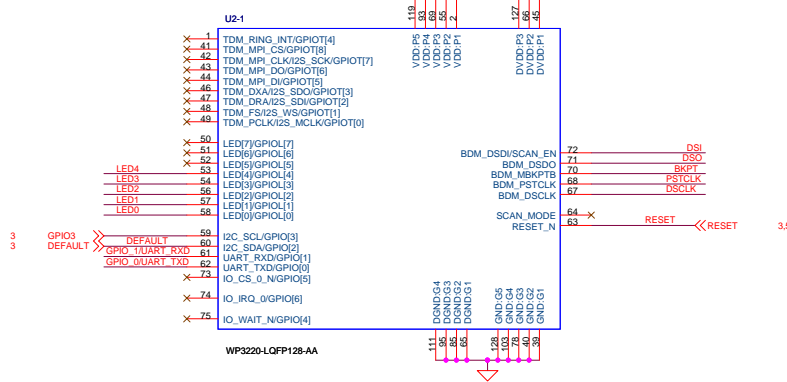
U2-1

119 93 69 55 2
VDD:P5 VDD:P4 VDD:P3 VDD:P2 VDD:P1

127 66 45
DVDD:P3 DVDD:P2 DVDD:P1

1 TDM_RING_INT/GPIOT[4]
41 TDM_MPI_CS/GPIOT[8]
42 TDM_MPI_CLK/I2S_SCK/GPIOT[7]
43 TDM_MPI_DO/GPIOT[6]
44 TDM_MPI_DI/GPIOT[5]
46 TDM_DXA/I2S_SDO/GPIOT[3]
47 TDM_DRA/I2S_SDI/GPIOT[2]
48 TDM_FS/I2S_WS/GPIOT[1]
49 TDM_PCLK/I2S_MCLK/GPIOT[0]

50 LED[7]/GPIOL[7]
51 LED[6]/GPIOL[6]
52 LED[5]/GPIOL[5]
LED4 53 LED[4]/GPIOL[4]
LED3 54 LED[3]/GPIOL[3]
LED2 56 LED[2]/GPIOL[2]
LED1 57 LED[1]/GPIOL[1]
LED0 58 LED[0]/GPIOL[0]

3 GPIO3 59 I2C_SCL/GPIO[3]
3 DEFAULT DEFAULT 60 I2C_SDA/GPIO[2]
GPIO_1/UART_RXD 61 UART_RXD/GPIO[1]
GPIO_0/UART_TXD 62 UART_TXD/GPIO[0]
73 IO_CS_0_N/GPIO[5]
74 IO_IRQ_0/GPIO[6]
75 IO_WAIT_N/GPIO[4]

DSI 72 BDM_DSDI/SCAN_EN
DSO 71 BDM_DSDO
BKPT 70 BDM_MBKPTB
PSTCLK 68 BDM_PSTCLK
DSCLK 67 BDM_DSCLK
64 SCAN_MODE
RESET 63 RESET_N
RESET 3,5

DGND:G4 DGND:G3 DGND:G2 DGND:G1
111 95 85 65

GND:G5 GND:G4 GND:G3 GND:G2 GND:G1
128 103 78 40 39

WP3220-LQFP128-AA